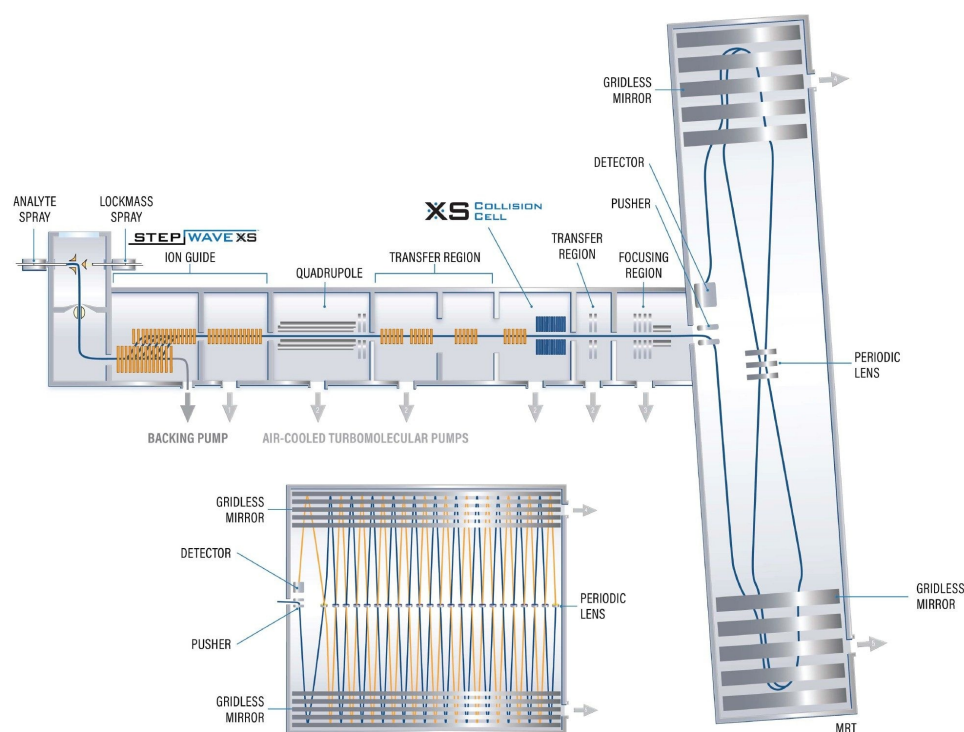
GRIDLESS MIRROR

DETECTOR

PUSHER

XS COLLISION CELL

ANALYTE SPRAY

LOCKMASS SPRAY

STEP WAVE XS

ION GUIDE

QUADRUPOLE

TRANSFER REGION

TRANSFER REGION

FOCUSING REGION

PERIODIC LENS

BACKING PUMP

AIR-COOLED TURBOMOLECULAR PUMPS

GRIDLESS MIRROR

DETECTOR

PUSHER

PERIODIC LENS

GRIDLESS MIRROR

GRIDLESS MIRROR

MRT